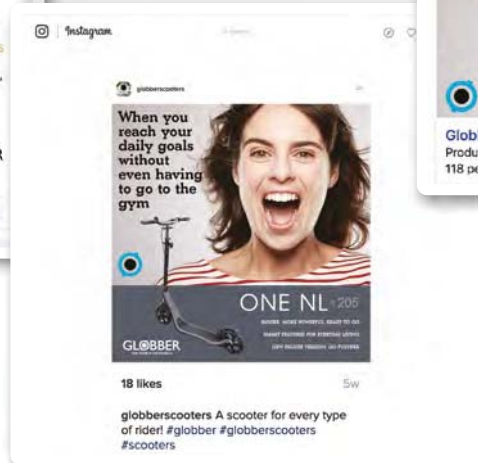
Instagram

globberscooters

When you reach your daily goals without even having to go to the gym

ONE NL 205

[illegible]

GLOBBER

18 likes

5w

globberscooters A scooter for every type of rider! #globber #globberscooters #scooters

Globb
Produ
118 pe